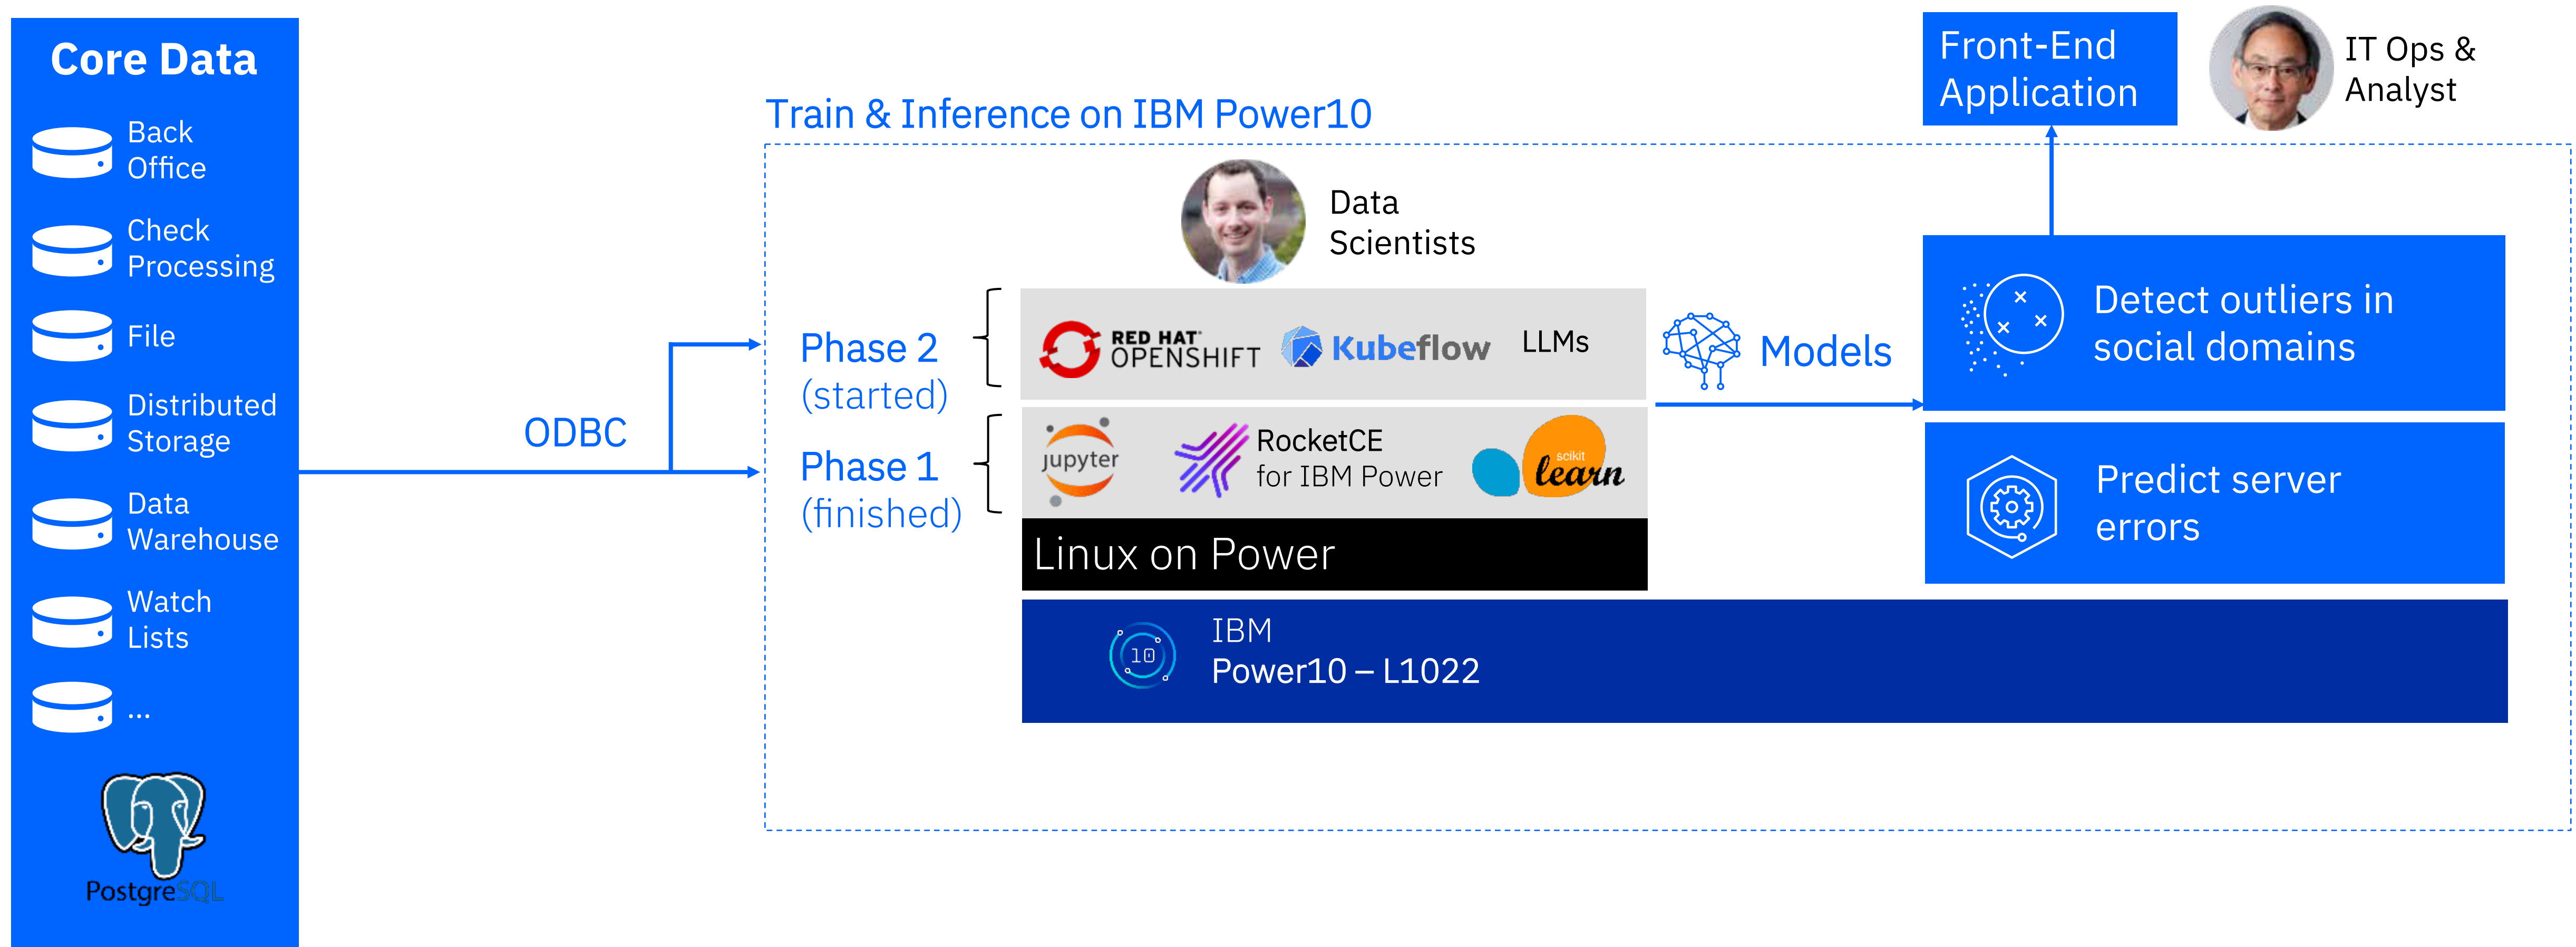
Core Data

Back Office

Check Processing

File

Distributed Storage

Data Warehouse

Watch Lists

...

PostgreSQL

ODBC

Train & Inference on IBM Power10

Front-End Application

IT Ops & Analyst

Data Scientists

Phase 2 (started)

Phase 1 (finished)

RED HAT OPENSHIFT

Kubeflow

LLMs

jupyter

RocketCE for IBM Power

scikit learn

Linux on Power

Models

Detect outliers in social domains

Predict server errors

10

IBM Power10 – L1022